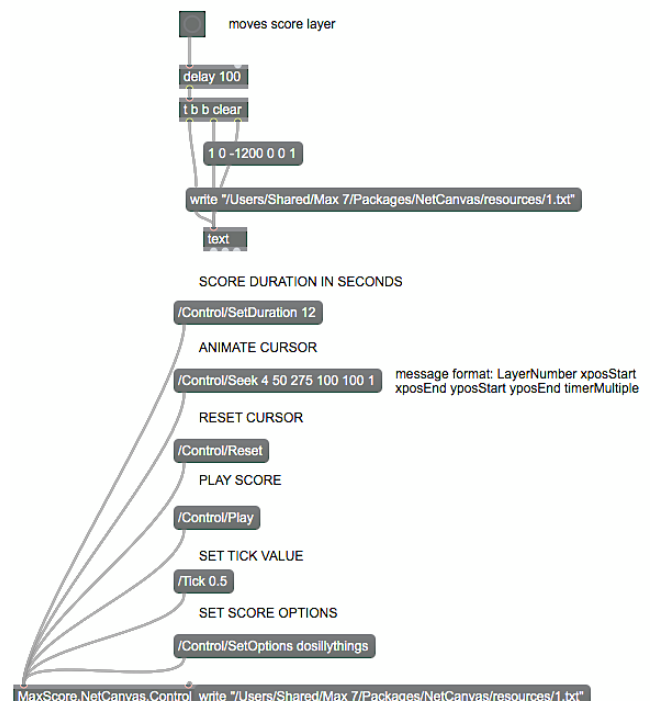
moves score layer

delay 100

t b b clear

1 0 -1200 0 0 1

write "/Users/Shared/Max 7/Packages/NetCanvas/resources/1.txt"

text

SCORE DURATION IN SECONDS

/Control/SetDuration 12

ANIMATE CURSOR

/Control/Seek 4 50 275 100 100 1

message format: LayerNumber xposStart xposEnd yposStart yposEnd timerMultiple

RESET CURSOR

/Control/Reset

PLAY SCORE

/Control/Play

SET TICK VALUE

/Tick 0.5

SET SCORE OPTIONS

/Control/SetOptions dosillythings

MaxScore.NetCanvas.Control write "/Users/Shared/Max 7/Packages/NetCanvas/resources/1.txt"